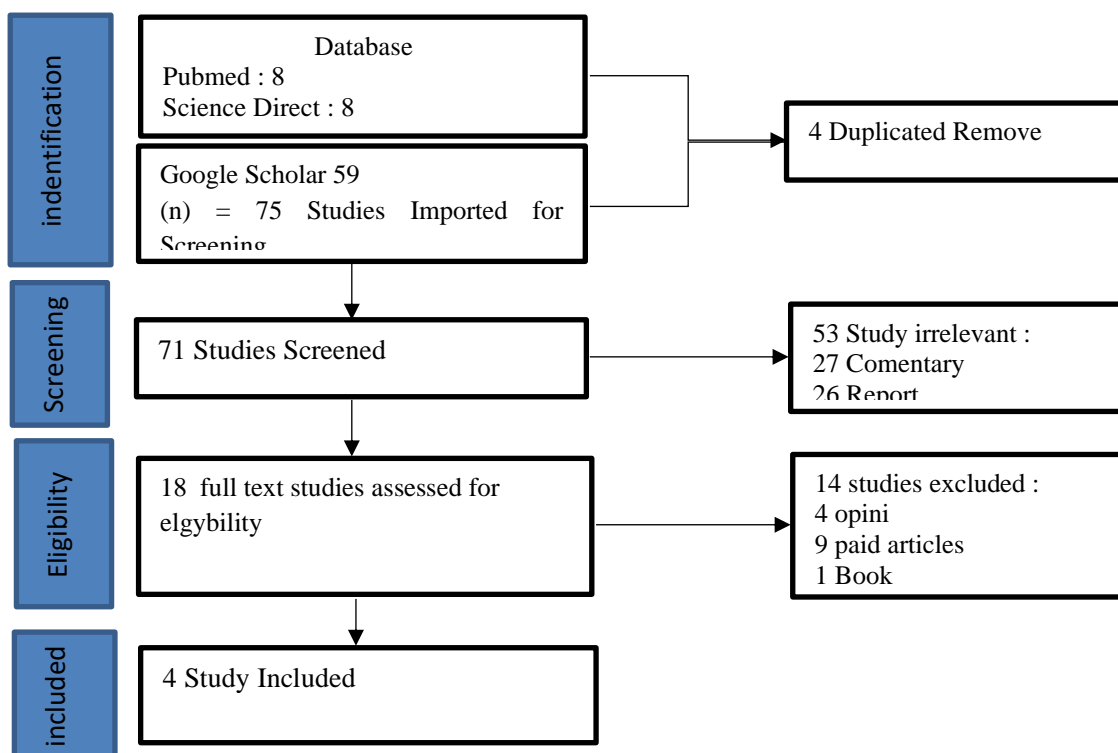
indentification

Database
Pubmed : 8
Science Direct : 8

Google Scholar 59
(n) = 75 Studies Imported for Screening

4 Duplicated Remove

Screening

71 Studies Screened

53 Study irrelevant :
27 Comentary
26 Report

Eligibility

18 full text studies assessed for elgybility

14 studies excluded :
4 opini
9 paid articles
1 Book

included

4 Study Included